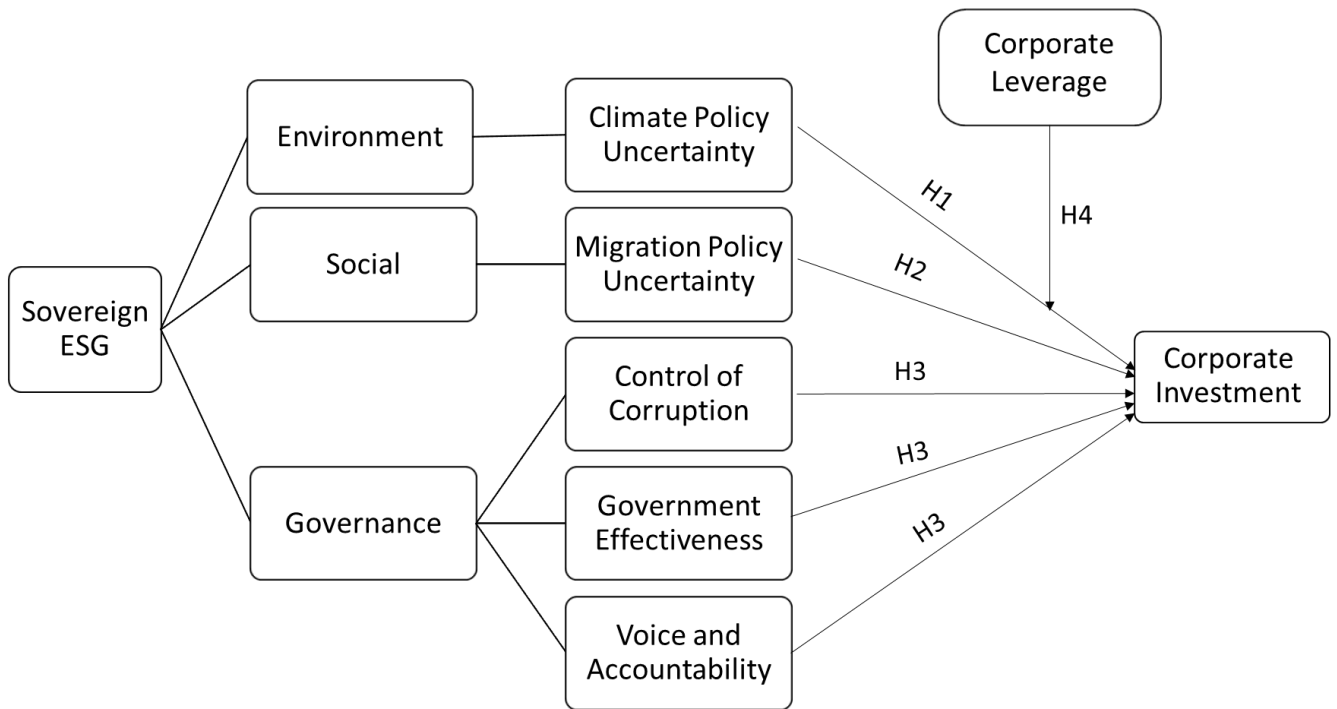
Corporate Leverage

Environment

Climate Policy Uncertainty

H1

H4

Social

Migration Policy Uncertainty

H2

Sovereign ESG

Control of Corruption

H3

Corporate Investment

H3

Governance

Government Effectiveness

H3

Voice and Accountability